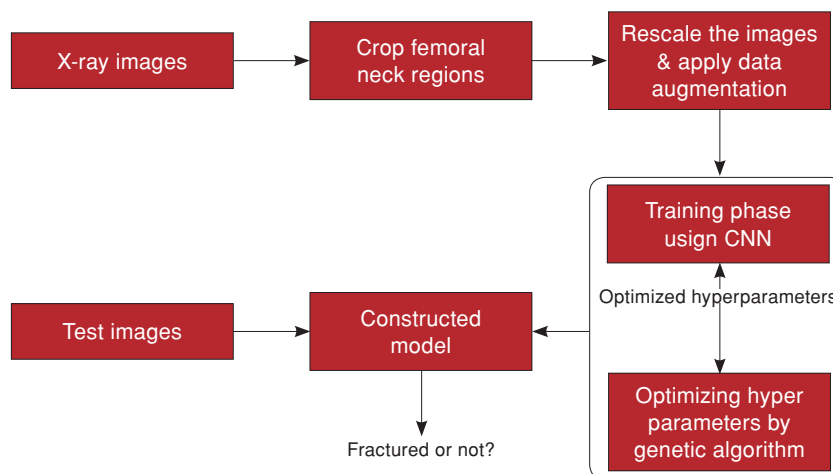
X-ray images

Crop femoral neck regions

Rescale the images & apply data augmentation

Training phase usign CNN

Optimized hyperparameters

Optimizing hyper parameters by genetic algorithm

Test images

Constructed model

Fractured or not?